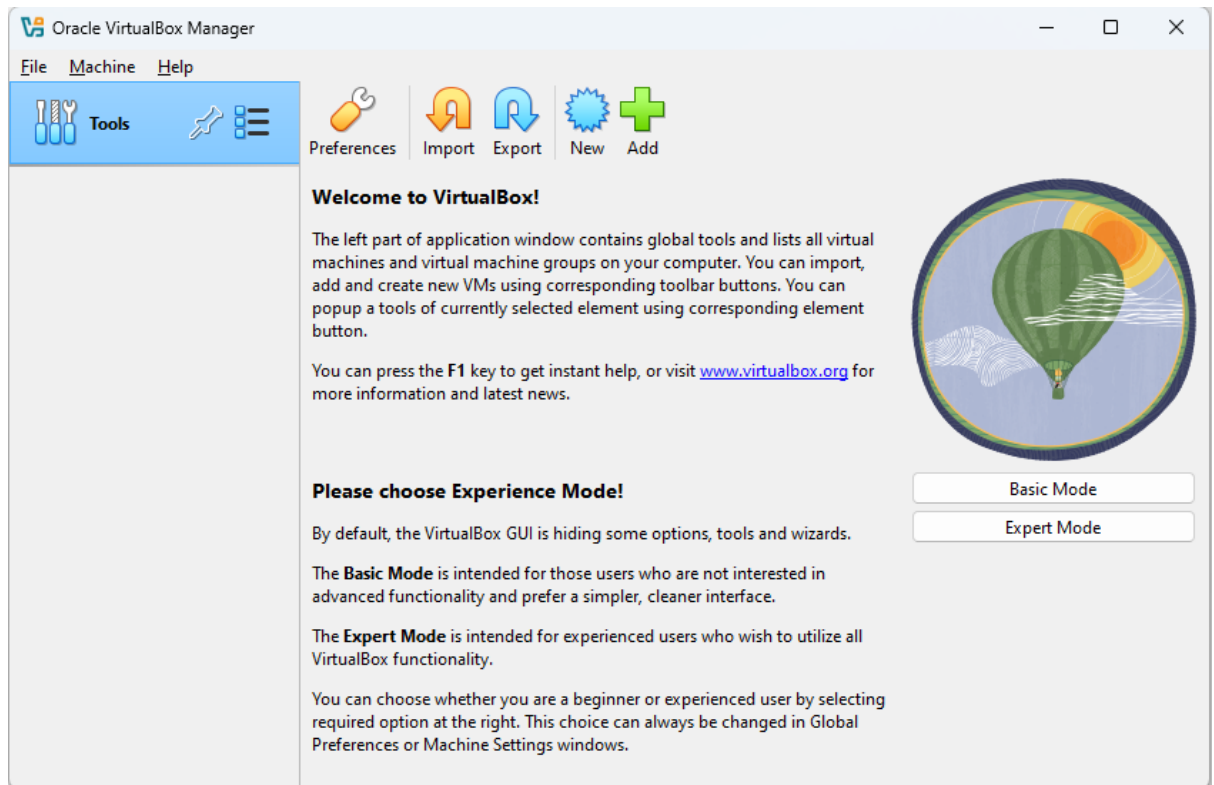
Oracle VirtualBox Manager

File Machine Help

Tools

Preferences Import Export New Add

Welcome to VirtualBox!

The left part of application window contains global tools and lists all virtual machines and virtual machine groups on your computer. You can import, add and create new VMs using corresponding toolbar buttons. You can popup a tools of currently selected element using corresponding element button.

You can press the F1 key to get instant help, or visit www.virtualbox.org for more information and latest news.

Please choose Experience Mode!

By default, the VirtualBox GUI is hiding some options, tools and wizards.

The Basic Mode is intended for those users who are not interested in advanced functionality and prefer a simpler, cleaner interface.

The Expert Mode is intended for experienced users who wish to utilize all VirtualBox functionality.

You can choose whether you are a beginner or experienced user by selecting required option at the right. This choice can always be changed in Global Preferences or Machine Settings windows.

Basic Mode

Expert Mode